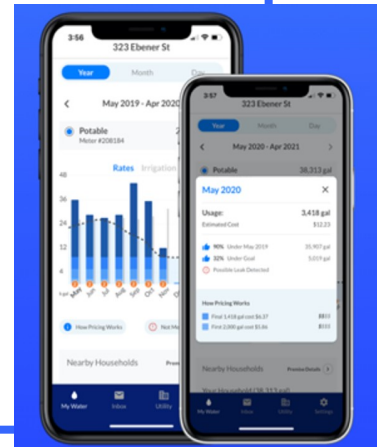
3:56
323 Ebener St
Year
Month
Day
May 2019 - Apr 2020
Potable
Meter #208184
Rates
Irrigation
48
36
24
12
0
May
Jun
Jul
Aug
Sep
Oct
Nov
How Pricing Works
Not Me
Nearby Households
My Water
Inbox
Utility

3:57
323 Ebener St
Year
Month
Day
May 2020 - Apr 2021
Potable
38,313 gal
May 2020
Usage:
3,418 gal
Estimated Cost
$12.23
90% Under May 2019
35,907 gal
32% Under Goal
5,019 gal
Possible Leak Detected
How Pricing Works
First 1,418 gal cost $4.37
$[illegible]
First 2,000 gal cost $5.86
$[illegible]
Nearby Households
Preview Details
My Water
Inbox
Utility
Settings